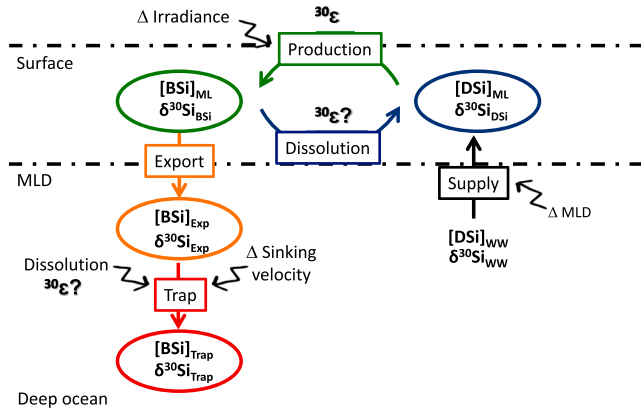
Δ Irradiance

$^{30}\varepsilon$

Production

Surface

$[BSi]_{ML}$
$\delta^{30}Si_{BSi}$

$^{30}\varepsilon$?

Dissolution

$[DSi]_{ML}$
$\delta^{30}Si_{DSi}$

Export

MLD

Supply

Δ MLD

$[BSi]_{Exp}$
$\delta^{30}Si_{Exp}$

$[DSi]_{WW}$
$\delta^{30}Si_{WW}$

Dissolution
$^{30}\varepsilon$?

Δ Sinking velocity

Trap

$[BSi]_{Trap}$
$\delta^{30}Si_{Trap}$

Deep ocean